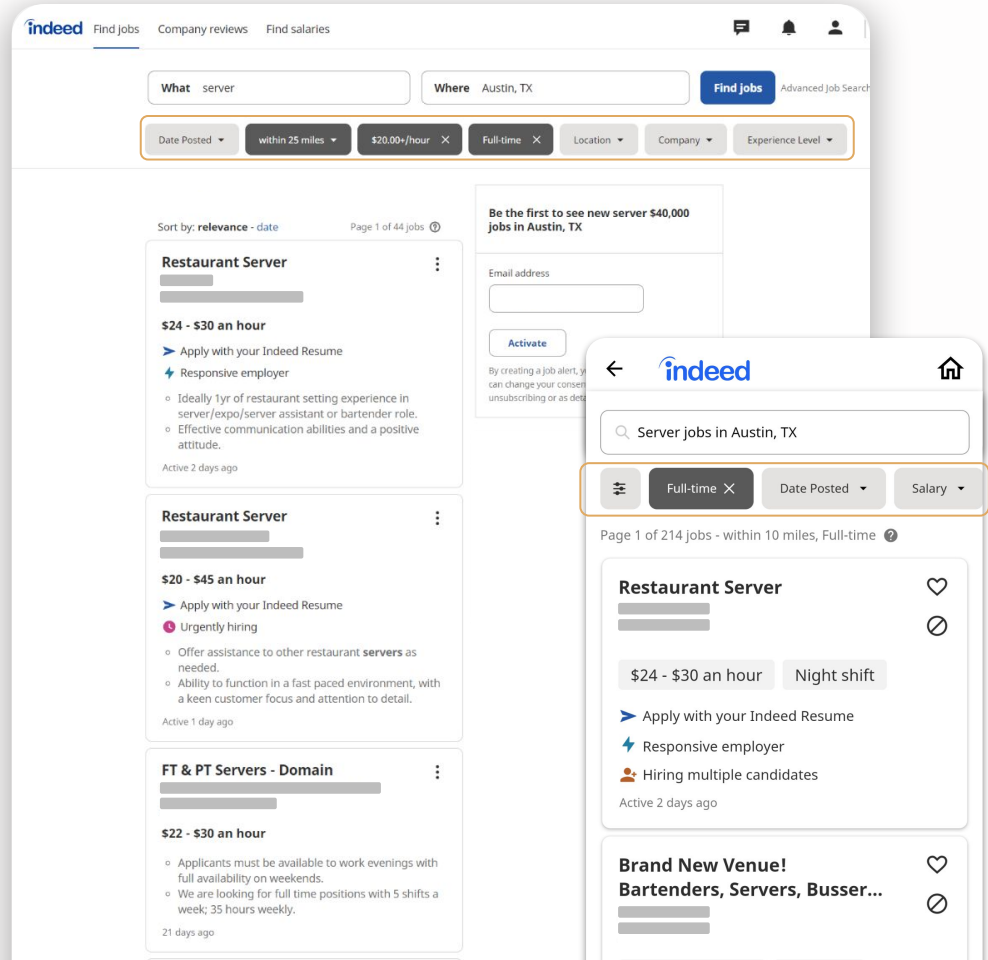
indeed Find jobs Company reviews Find salaries

What server

Where Austin, TX

Find jobs

Advanced Job Search

Date Posted ▾ within 25 miles ▾ $20.00+/hour ✕ Full-time ✕ Location ▾ Company ▾ Experience Level ▾

Sort by: relevance - date

Page 1 of 44 jobs

Restaurant Server

$24 - $30 an hour

Apply with your Indeed Resume

Responsive employer

Ideally 1yr of restaurant setting experience in server/expo/server assistant or bartender role.

Effective communication abilities and a positive attitude.

Active 2 days ago

Restaurant Server

$20 - $45 an hour

Apply with your Indeed Resume

Urgently hiring

Offer assistance to other restaurant servers as needed.

Ability to function in a fast paced environment, with a keen customer focus and attention to detail.

Active 1 day ago

FT & PT Servers - Domain

$22 - $30 an hour

Applicants must be available to work evenings with full availability on weekends.

We are looking for full time positions with 5 shifts a week; 35 hours weekly.

21 days ago

Be the first to see new server $40,000 jobs in Austin, TX

Email address

Activate

By creating a job alert, y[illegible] can change your consen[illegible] unsubscribing or as deta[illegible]

indeed

Server jobs in Austin, TX

Full-time ✕ Date Posted ▾ Salary ▾

Page 1 of 214 jobs - within 10 miles, Full-time

Restaurant Server

$24 - $30 an hour Night shift

Apply with your Indeed Resume

Responsive employer

Hiring multiple candidates

Active 2 days ago

Brand New Venue! Bartenders, Servers, Busser...